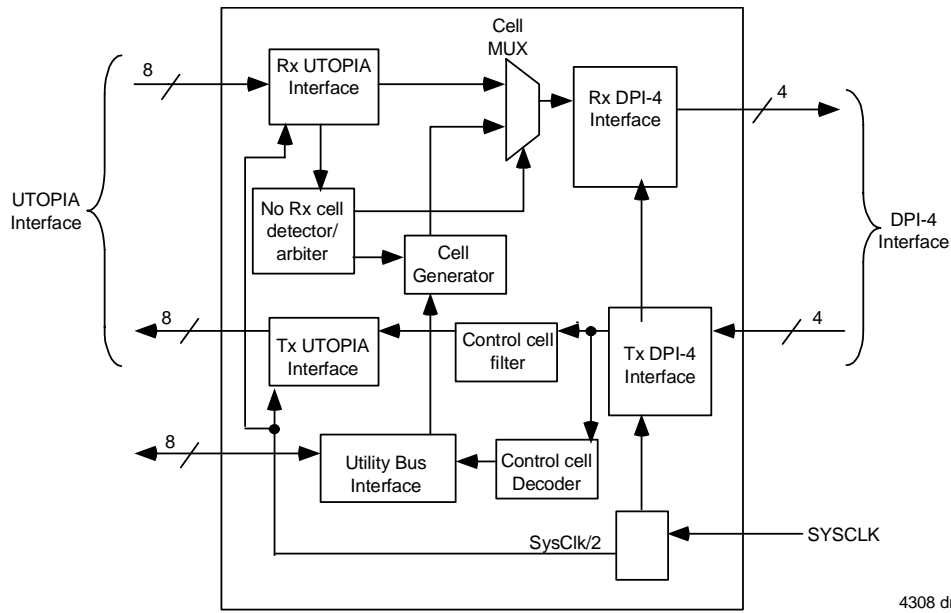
Cell MUX

8

Rx UTOPIA Interface

Rx DPI-4 Interface

4

UTOPIA Interface

No Rx cell detector/ arbiter

Cell Generator

DPI-4 Interface

8

Tx UTOPIA Interface

Control cell filter

Tx DPI-4 Interface

4

8

Utility Bus Interface

Control cell Decoder

SysClk/2

SYSCLK

4308 d